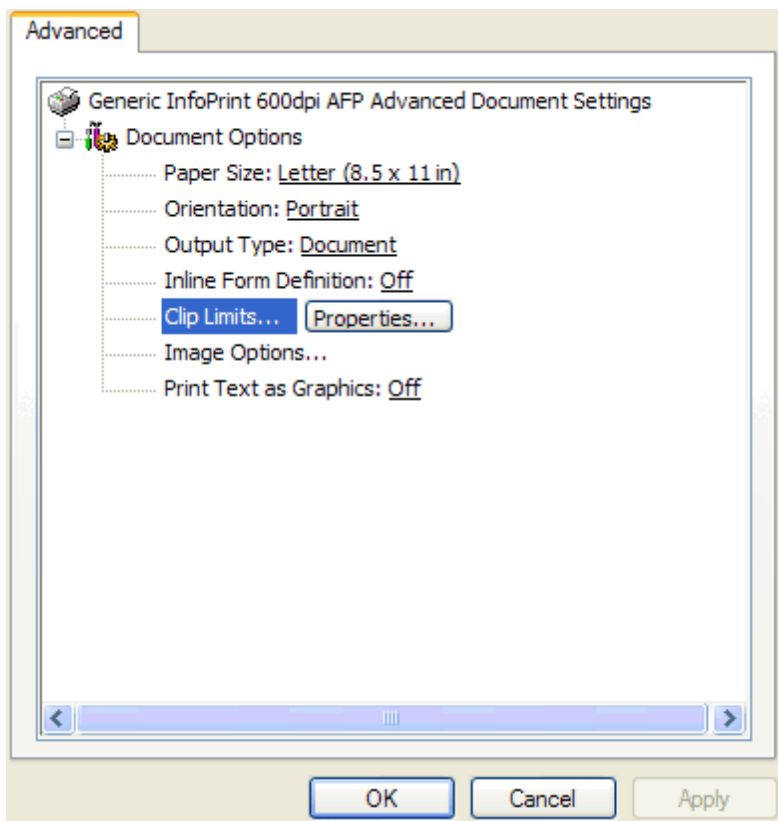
Advanced

Generic InfoPrint 600dpi AFP Advanced Document Settings
Document Options
Paper Size: Letter (8.5 x 11 in)
Orientation: Portrait
Output Type: Document
Inline Form Definition: Off
Clip Limits... Properties...
Image Options...
Print Text as Graphics: Off

OK Cancel Apply